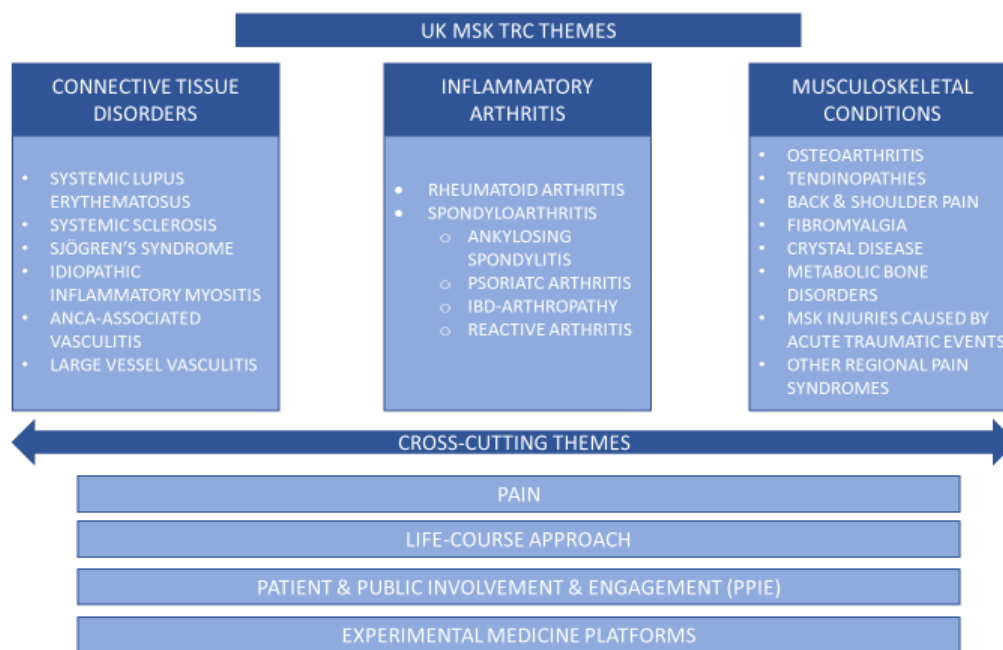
UK MSK TRC THEMES

CONNECTIVE TISSUE DISORDERS

- SYSTEMIC LUPUS ERYTHEMATOSUS
- SYSTEMIC SCLEROSIS
- SJÖGREN'S SYNDROME
- IDIOPATHIC INFLAMMATORY MYOSITIS
- ANCA-ASSOCIATED VASCULITIS
- LARGE VESSEL VASCULITIS

INFLAMMATORY ARTHRITIS

- RHEUMATOID ARTHRITIS
- SPONDYLOARTHRITIS
  - ANKYLOSING SPONDYLITIS
  - PSORIATC ARTHRITIS
  - IBD-ARTHROPATHY
  - REACTIVE ARTHRITIS

MUSCULOSKELETAL CONDITIONS

- OSTEOARTHRITIS
- TENDINOPATHIES
- BACK & SHOULDER PAIN
- FIBROMYALGIA
- CRYSTAL DISEASE
- METABOLIC BONE DISORDERS
- MSK INJURIES CAUSED BY ACUTE TRAUMATIC EVENTS
- OTHER REGIONAL PAIN SYNDROMES

CROSS-CUTTING THEMES

PAIN

LIFE-COURSE APPROACH

PATIENT & PUBLIC INVOLVEMENT & ENGAGEMENT (PPIE)

EXPERIMENTAL MEDICINE PLATFORMS